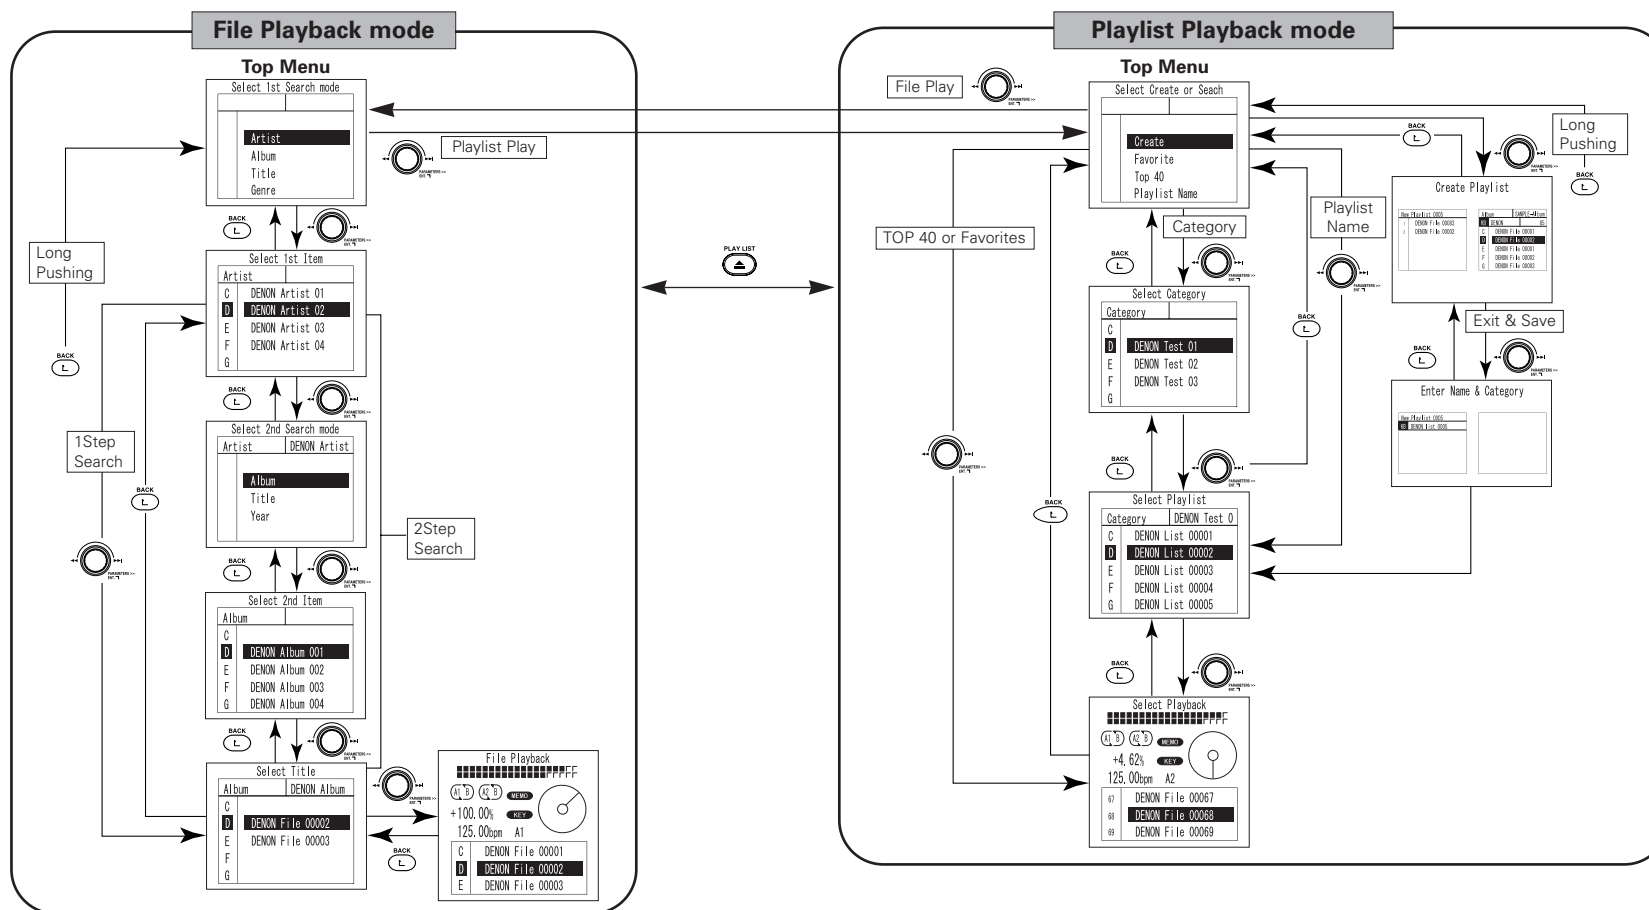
File Playback mode

Top Menu

Select 1st Search mode

Artist
Album
Title
Genre

Playlist Play

BACK

Long Pushing

Select 1st Item
Artist
C DENON Artist 01
D DENON Artist 02
E DENON Artist 03
F DENON Artist 04
G

BACK

1Step Search

BACK

Select 2nd Search mode
Artist DENON Artist
Album
Title
Year

2Step Search

BACK

Select 2nd Item
Album
C
D DENON Album 001
E DENON Album 002
F DENON Album 003
G DENON Album 004

BACK

Select Title
Album DENON Album
C
D DENON File 00002
E DENON File 00003
F
G

BACK

File Playback
A1 B A2 B MEMO
+100.00% KEY
125.00bpm A1
C DENON File 00001
D DENON File 00002
E DENON File 00003

PLAY LIST

Playlist Playback mode

Top Menu

File Play

Select Create or Seach
Create
Favorite
Top 40
Playlist Name

BACK

Long Pushing

BACK

TOP 40 or Favorites

Category

Playlist Name

BACK

Select Category
Category
C
D DENON Test 01
E DENON Test 02
F DENON Test 03
G

BACK

Create Playlist

Exit & Save

BACK

Enter Name & Category

BACK

BACK

Select Playlist
Category DENON Test 0
C DENON List 00001
D DENON List 00002
E DENON List 00003
F DENON List 00004
G DENON List 00005

BACK

Select Playback
A1 B A2 B MEMO
+4.62% KEY
125.00bpm A2
67 DENON File 00067
68 DENON File 00068
69 DENON File 00069